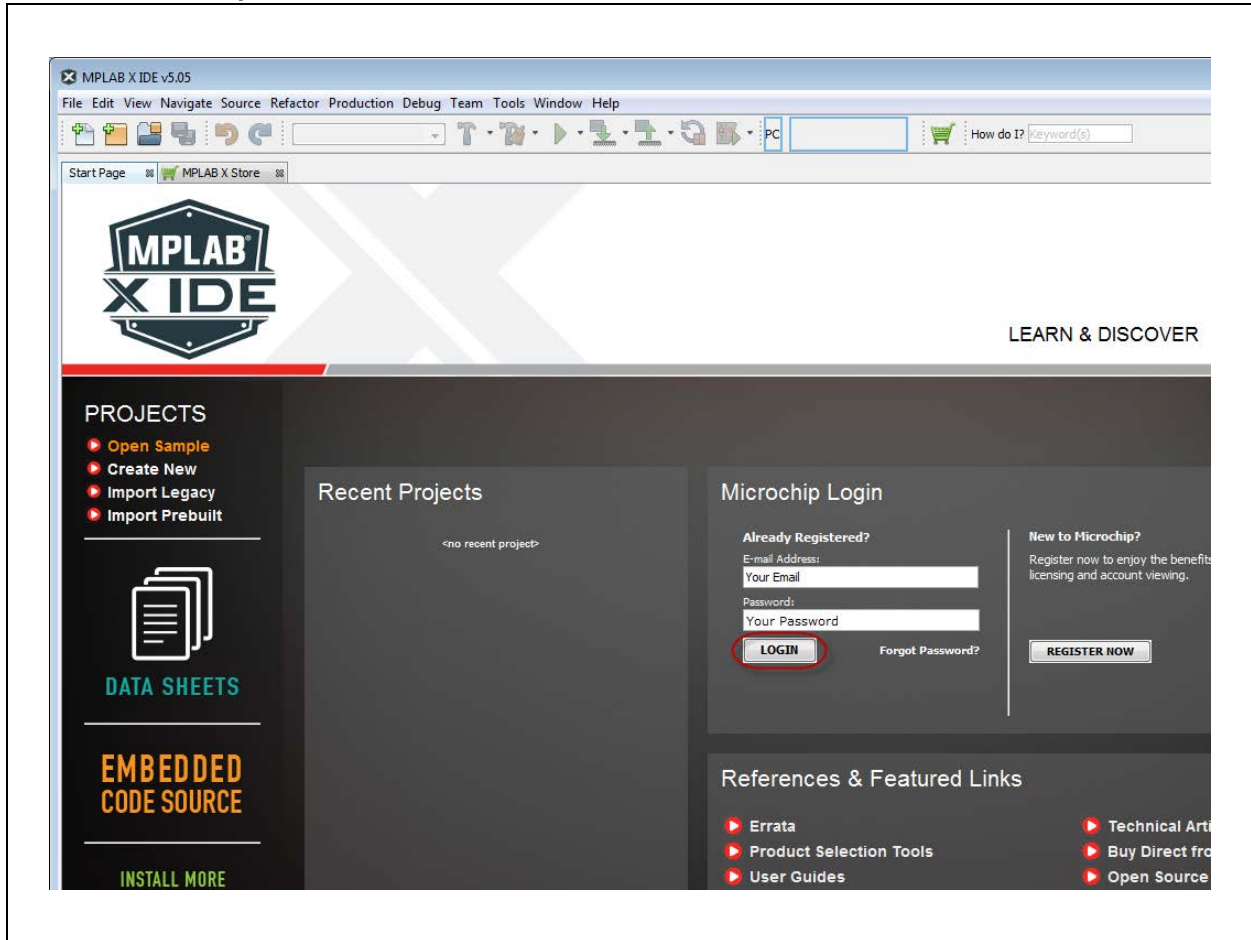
MPLAB X IDE v5.05

File Edit View Navigate Source Refactor Production Debug Team Tools Window Help

PC

How do I? Keyword(s)

Start Page MPLAB X Store

MPLAB X IDE

LEARN & DISCOVER

PROJECTS
Open Sample
Create New
Import Legacy
Import Prebuilt

DATA SHEETS

EMBEDDED CODE SOURCE

INSTALL MORE

Recent Projects

<no recent project>

Microchip Login

Already Registered?
E-mail Address:
Your Email
Password:
Your Password
LOGIN
Forgot Password?

New to Microchip?
Register now to enjoy the benefits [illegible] licensing and account viewing.

REGISTER NOW

References & Featured Links

Errata
Product Selection Tools
User Guides
Technical Arti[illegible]
Buy Direct fro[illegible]
Open Source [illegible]